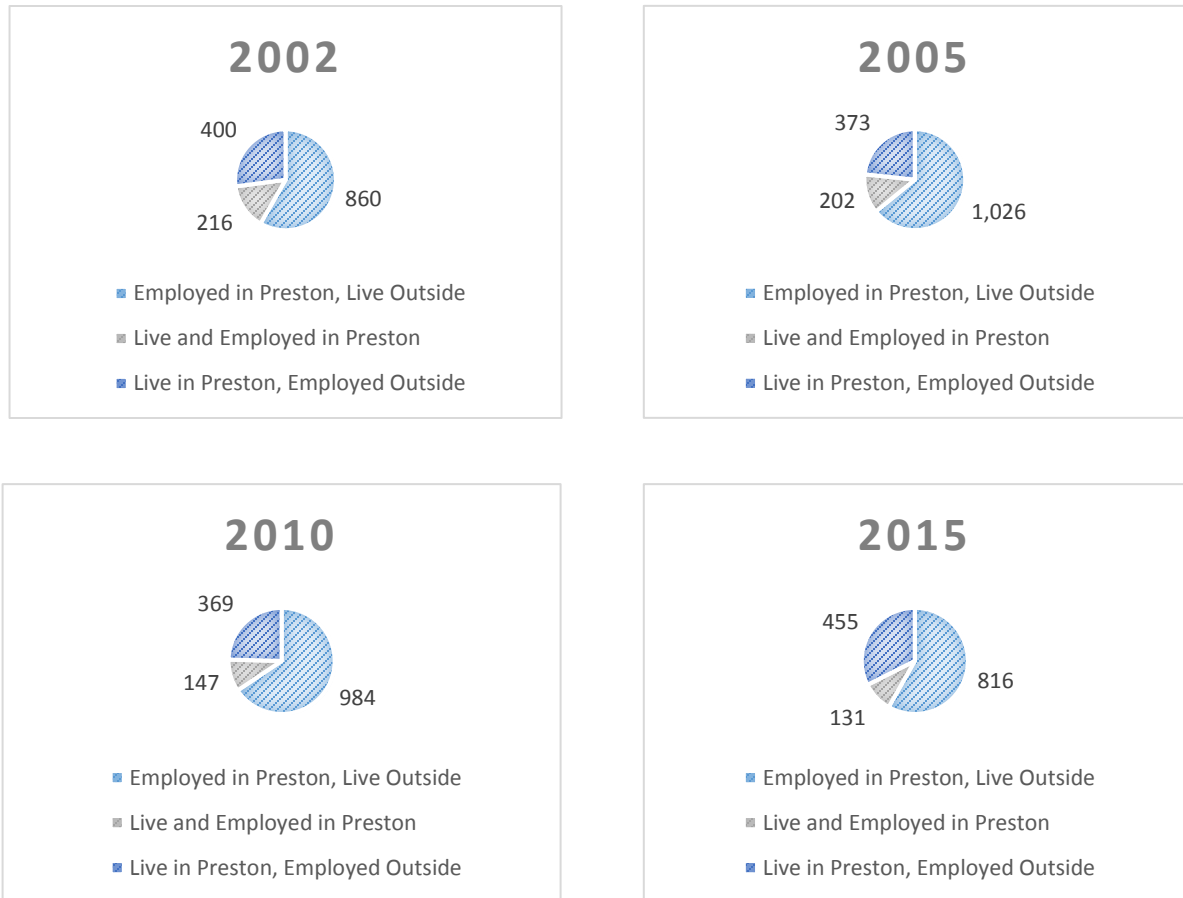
2002

400

860

216

Employed in Preston, Live Outside

Live and Employed in Preston

Live in Preston, Employed Outside

2005

373

202

1,026

Employed in Preston, Live Outside

Live and Employed in Preston

Live in Preston, Employed Outside

2010

369

147

984

Employed in Preston, Live Outside

Live and Employed in Preston

Live in Preston, Employed Outside

2015

455

816

131

Employed in Preston, Live Outside

Live and Employed in Preston

Live in Preston, Employed Outside